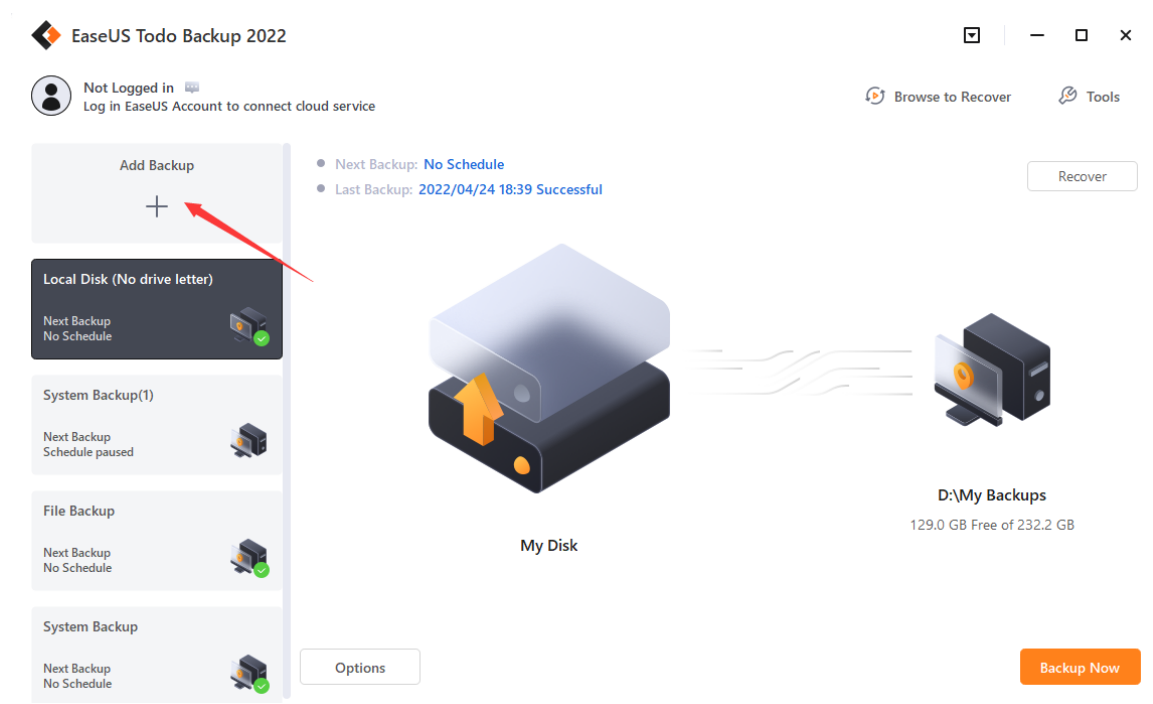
EaseUS Todo Backup 2022

Not Logged in
Log in EaseUS Account to connect cloud service

Browse to Recover
Tools

Add Backup
+

Local Disk (No drive letter)
Next Backup
No Schedule

System Backup(1)
Next Backup
Schedule paused

File Backup
Next Backup
No Schedule

System Backup
Next Backup
No Schedule

Next Backup: No Schedule
Last Backup: 2022/04/24 18:39 Successful

Recover

My Disk

D:\My Backups
129.0 GB Free of 232.2 GB

Options

Backup Now